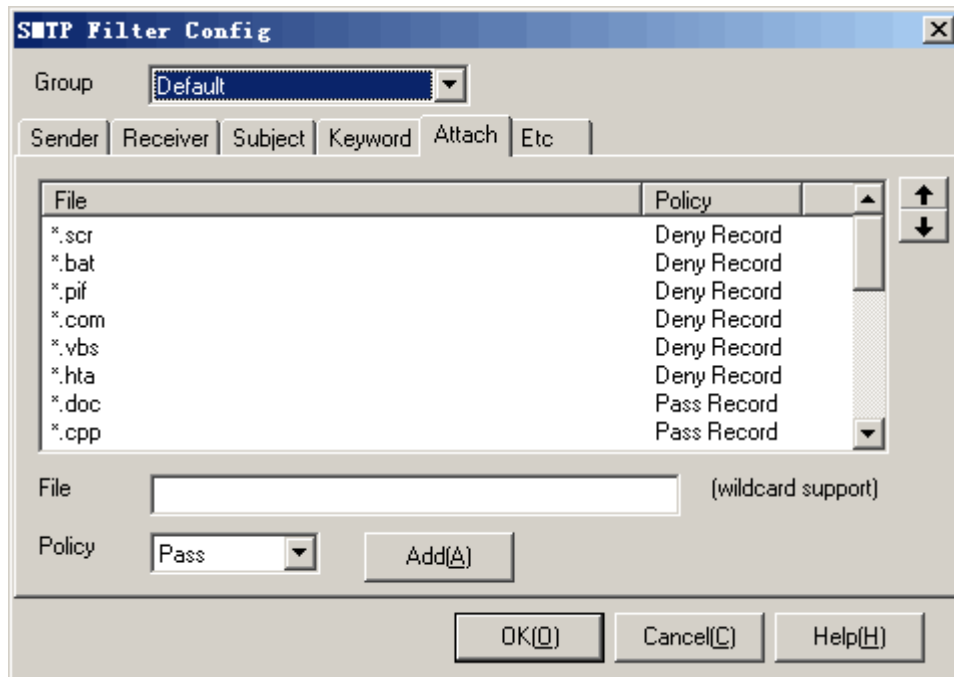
SMTP Filter Config

Group Default

Sender | Receiver | Subject | Keyword | Attach | Etc

| File | Policy |
|---|---|
| *.scr | Deny Record |
| *.bat | Deny Record |
| *.pif | Deny Record |
| *.com | Deny Record |
| *.vbs | Deny Record |
| *.hta | Deny Record |
| *.doc | Pass Record |
| *.cpp | Pass Record |

File (wildcard support)

Policy Pass Add(A)

OK(O) Cancel(C) Help(H)